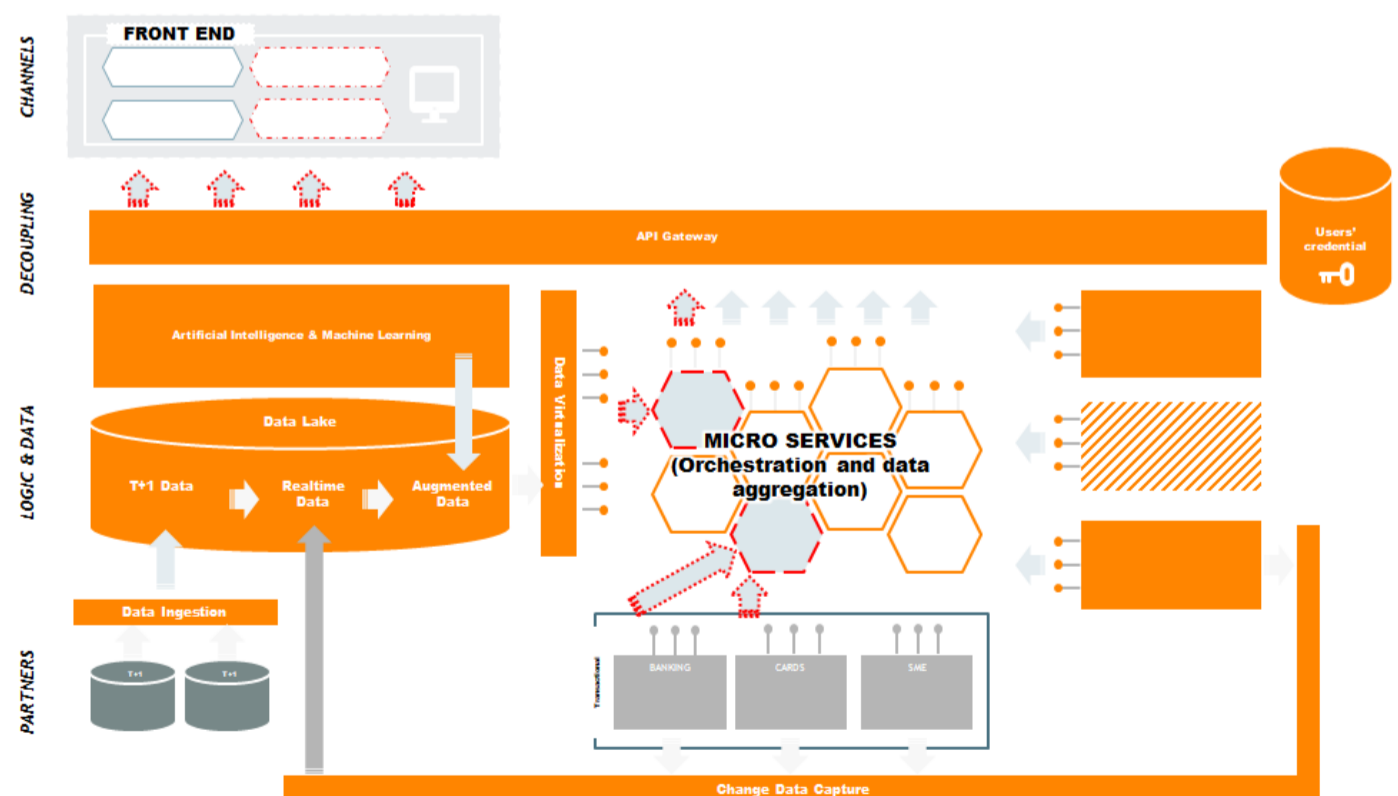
CHANNELS

FRONT END

DECOUPLING

API Gateway

Users' credential

LOGIC & DATA

Artificial Intelligence & Machine Learning

Data Lake

T+1 Data

Realtime Data

Augmented Data

Data Virtualization

MICRO SERVICES (Orchestration and data aggregation)

PARTNERS

Data Ingestion

T+1

T+1

Transactional

BANKING

CARDS

SME

Change Data Capture